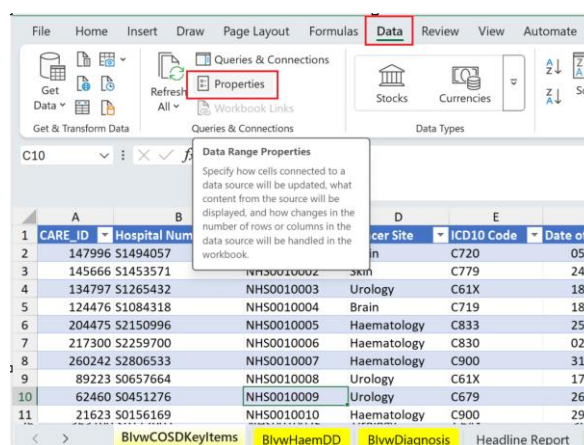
File Home Insert Draw Page Layout Formulas Data Review View Automate

Get Data
Refresh All
Queries & Connections
Properties
Workbook Links
Get & Transform Data
Queries & Connections
Stocks
Currencies
Data Types

C10

Data Range Properties
Specify how cells connected to a data source will be updated, what content from the source will be displayed, and how changes in the number of rows or columns in the data source will be handled in the workbook.

| | A | B | C | D | E | |
|---|---|---|---|---|---|---|
| 1 | CARE_ID | Hospital Num | | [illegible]cer Site | ICD10 Code | Date o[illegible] |
| 2 | 147996 | S1494057 | | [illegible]n | C720 | 05 |
| 3 | 145666 | S1453571 | NHS0010002 | Skin | C779 | 24 |
| 4 | 134797 | S1265432 | NHS0010003 | Urology | C61X | 18 |
| 5 | 124476 | S1084318 | NHS0010004 | Brain | C719 | 18 |
| 6 | 204475 | S2150996 | NHS0010005 | Haematology | C833 | 25 |
| 7 | 217300 | S2259700 | NHS0010006 | Haematology | C830 | 02 |
| 8 | 260242 | S2806533 | NHS0010007 | Haematology | C900 | 31 |
| 9 | 89223 | S0657664 | NHS0010008 | Urology | C61X | 17 |
| 10 | 62460 | S0451276 | NHS0010009 | Urology | C679 | 26 |
| 11 | 21623 | S0156169 | NHS0010010 | Haematology | C900 | 29 |

BlvwCOSDKeyItems BlvwHaemDD BlvwDiagnosis Headline Report